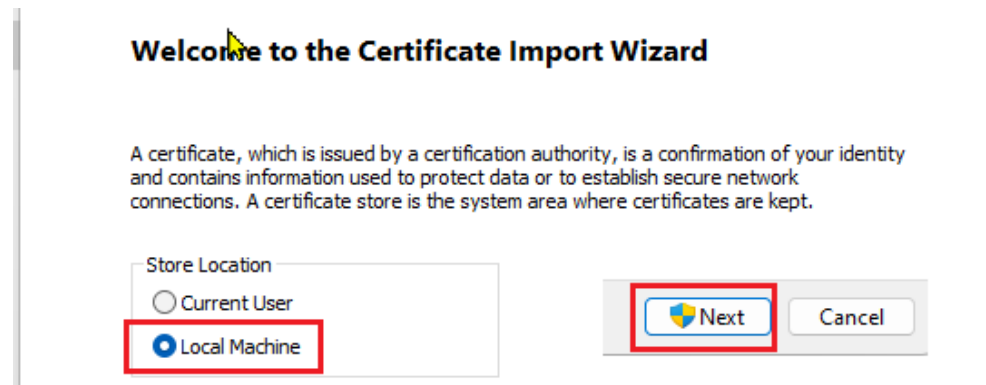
Welcome to the Certificate Import Wizard

A certificate, which is issued by a certification authority, is a confirmation of your identity and contains information used to protect data or to establish secure network connections. A certificate store is the system area where certificates are kept.

Store Location
Current User
Local Machine

Next
Cancel